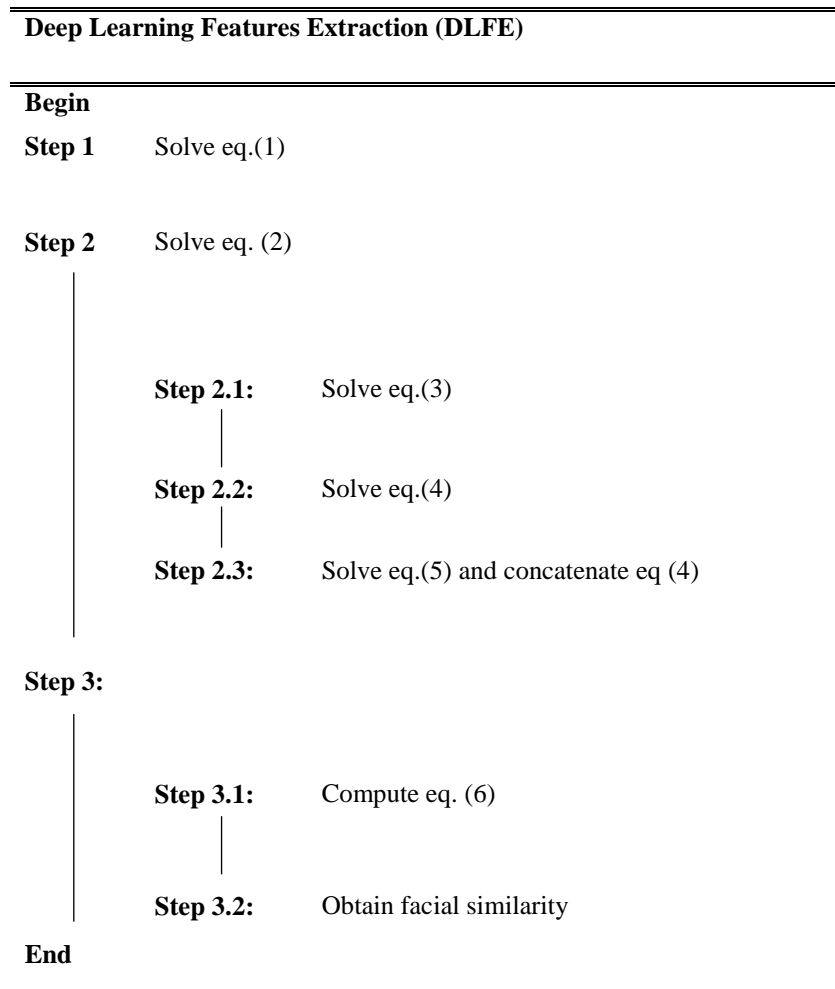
**Deep Learning Features Extraction (DLFE)**

**Begin**

**Step 1** Solve eq.(1)

**Step 2** Solve eq. (2)

**Step 2.1:** Solve eq.(3)

**Step 2.2:** Solve eq.(4)

**Step 2.3:** Solve eq.(5) and concatenate eq (4)

**Step 3:**

**Step 3.1:** Compute eq. (6)

**Step 3.2:** Obtain facial similarity

**End**